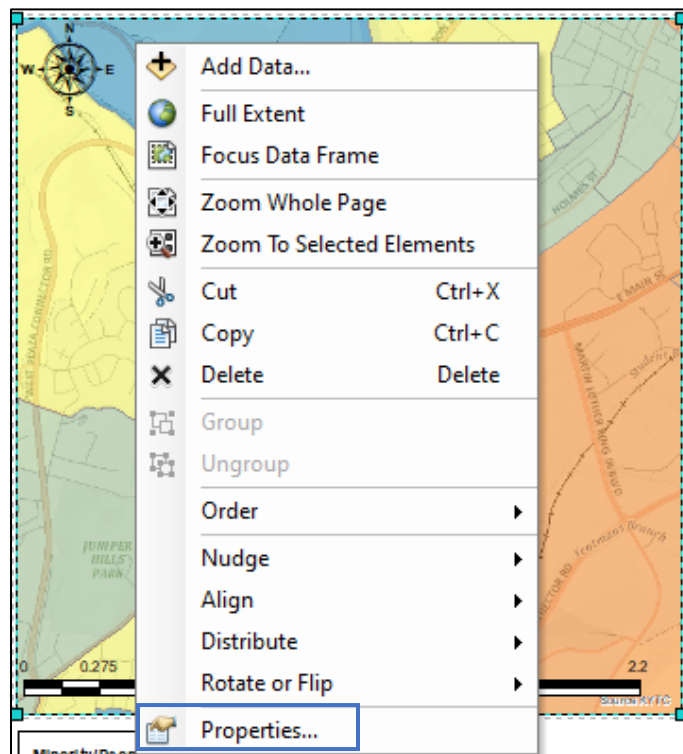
N
W
E
S

Add Data...
Full Extent
Focus Data Frame
Zoom Whole Page
Zoom To Selected Elements
Cut Ctrl+X
Copy Ctrl+C
Delete Delete
Group
Ungroup
Order
Nudge
Align
Distribute
Rotate or Flip
Properties...

JUNIPER HILLS PARK
HOLMES ST
E MAIN ST
MARTIN LUTHER KING JR BLVD
0
0.275
2.2
Minority/Poor